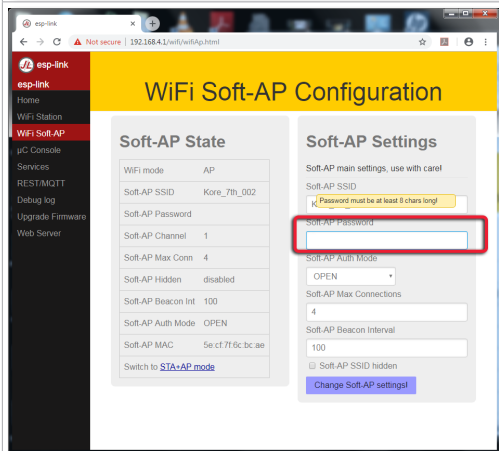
esp-link
Not secure | 192.168.4.1/wifi/wifiAp.html

esp-link
esp-link
Home
WiFi Station
WiFi Soft-AP
µC Console
Services
REST/MQTT
Debug log
Upgrade Firmware
Web Server

WiFi Soft-AP Configuration

Soft-AP State

| WiFi mode | AP |
|---|---|
| Soft-AP SSID | Kore_7th_002 |
| Soft-AP Password | |
| Soft-AP Channel | 1 |
| Soft-AP Max Conn | 4 |
| Soft-AP Hidden | disabled |
| Soft-AP Beacon Int | 100 |
| Soft-AP Auth Mode | OPEN |
| Soft-AP MAC | 5e:cf:7f:6c:bc:ae |

Switch to STA+AP mode

Soft-AP Settings

Soft-AP main settings, use with care!
Soft-AP SSID
K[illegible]
Password must be at least 8 chars long!
Soft-AP Password
Soft-AP Auth Mode
OPEN
Soft-AP Max Connections
4
Soft-AP Beacon Interval
100
Soft-AP SSID hidden
Change Soft-AP settings!